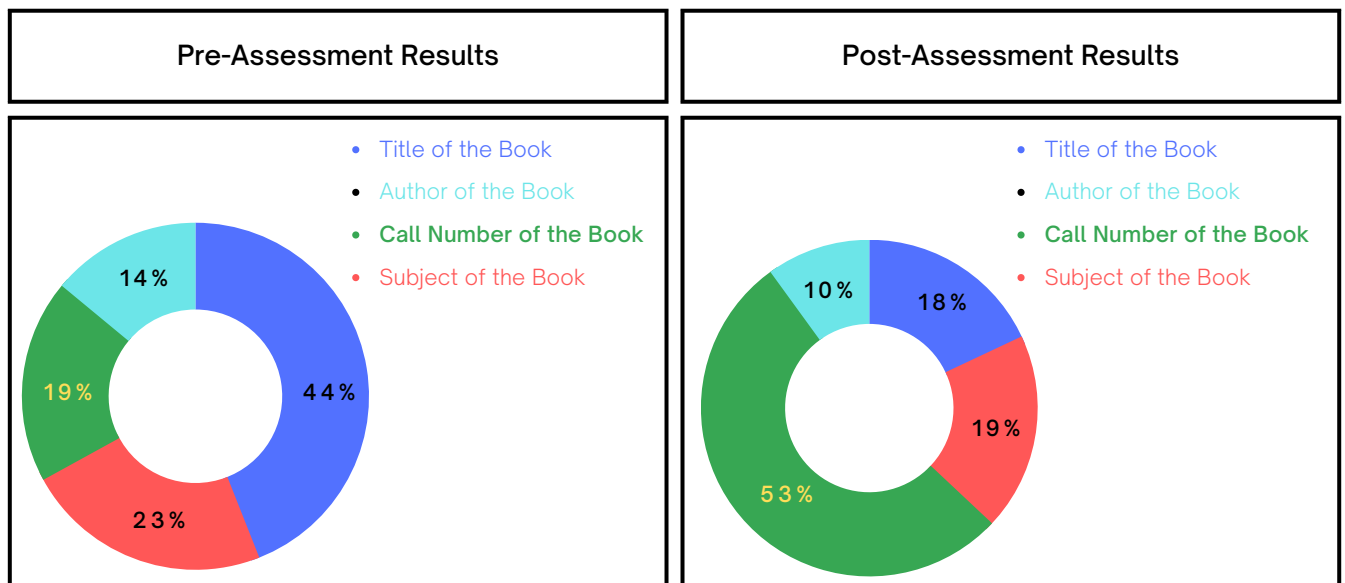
Pre-Assessment Results

Title of the Book
Author of the Book
Call Number of the Book
Subject of the Book

14%
19%
44%
23%

Post-Assessment Results

Title of the Book
Author of the Book
Call Number of the Book
Subject of the Book

10%
18%
19%
53%